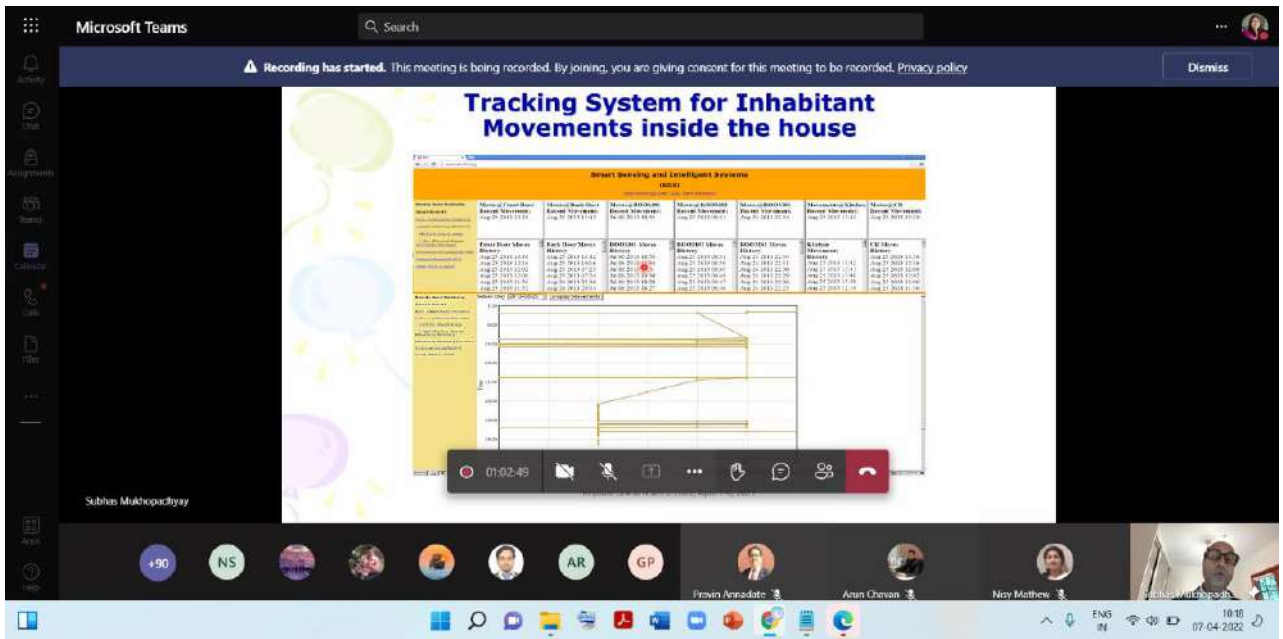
Microsoft Teams

Search

Activity

Chat

Assignments

Teams

Calendar

Calls

Files

Apps

Help

Recording has started. This meeting is being recorded. By joining, you are giving consent for this meeting to be recorded. Privacy policy

Dismiss

Tracking System for Inhabitant Movements inside the house

Smart Sensing and Intelligent Systems

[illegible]

Subhas Mukhopadhyay

01:02:49

+90

NS

AR

GP

Pravin Annadate

Arun Chavan

Nisy Mathew

Subhas Mukhopadh...

ENG IN

10:18 07-04-2022